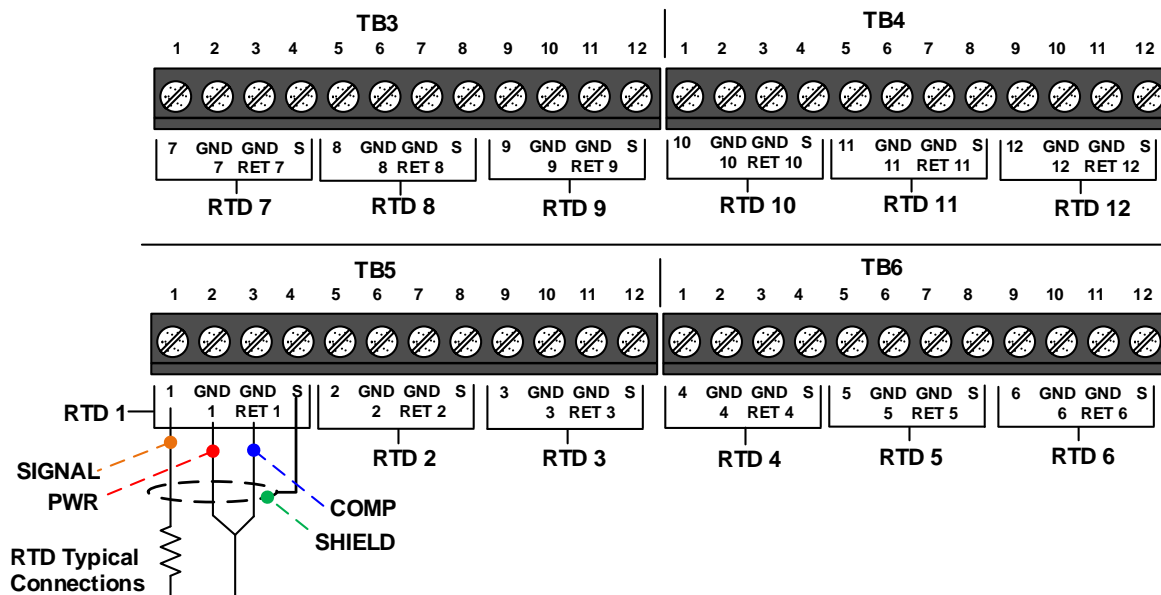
TB3
1 2 3 4 5 6 7 8 9 10 11 12

7 GND GND S
7 RET 7
RTD 7

8 GND GND S
8 RET 8
RTD 8

9 GND GND S
9 RET 9
RTD 9

TB4
1 2 3 4 5 6 7 8 9 10 11 12

10 GND GND S
10 RET 10
RTD 10

11 GND GND S
11 RET 11
RTD 11

12 GND GND S
12 RET 12
RTD 12

TB5
1 2 3 4 5 6 7 8 9 10 11 12

1 GND GND S
1 RET 1
RTD 1

2 GND GND S
2 RET 2
RTD 2

3 GND GND S
3 RET 3
RTD 3

TB6
1 2 3 4 5 6 7 8 9 10 11 12

4 GND GND S
4 RET 4
RTD 4

5 GND GND S
5 RET 5
RTD 5

6 GND GND S
6 RET 6
RTD 6

SIGNAL
PWR
COMP
SHIELD
RTD Typical Connections